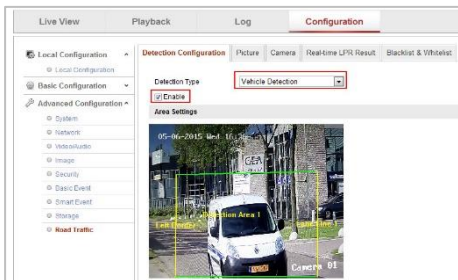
Live View | Playback | Log | Configuration

Local Configuration
Local Configuration
Basic Configuration
Advanced Configuration
System
Network
Video/Audio
Image
Security
Basic Event
Smart Event
Storage
Road Traffic

Detection Configuration | Picture | Camera | Real-time LPR Result | Blacklist & Whitelist

Detection Type
Vehicle Detection
Enable
Area Settings

05-06-2015 Wed 10:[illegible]
Detection Area 1
Left Border
Right Line
Camera 01